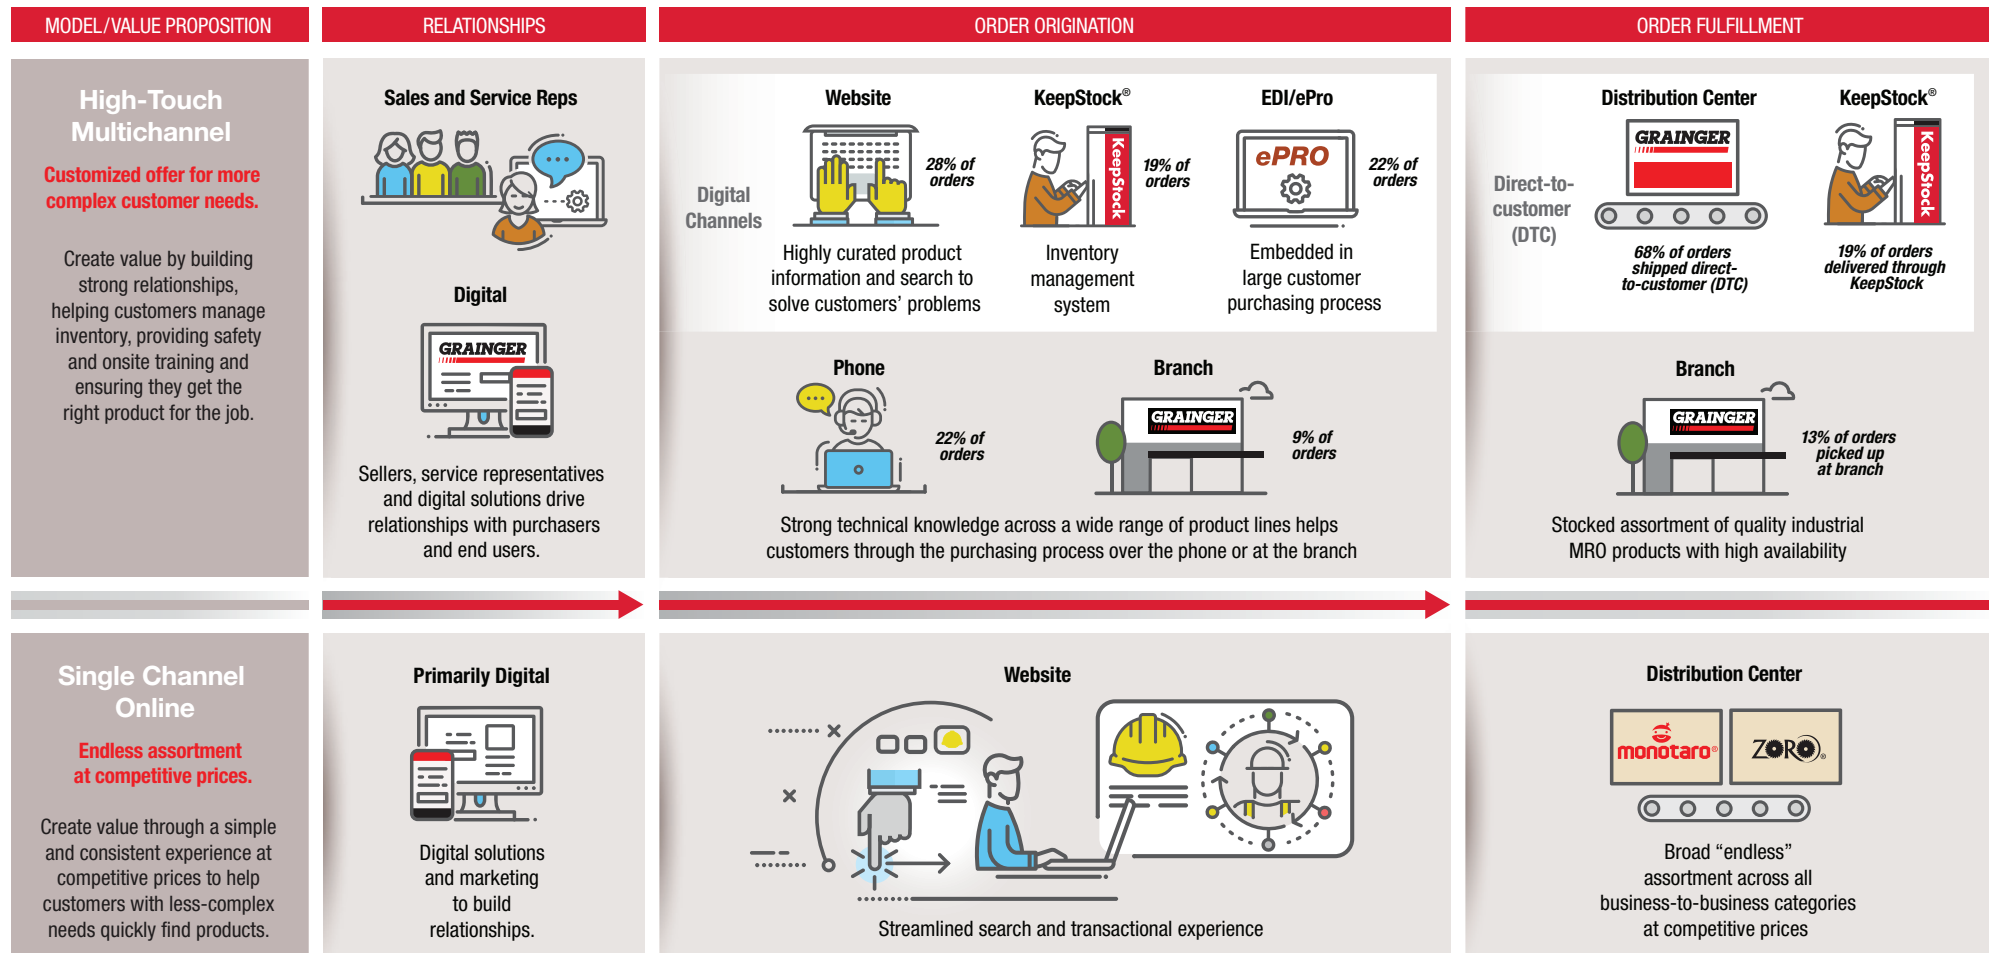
MODEL/VALUE PROPOSITION

RELATIONSHIPS

ORDER ORIGINATION

ORDER FULFILLMENT

High-Touch Multichannel

Customized offer for more complex customer needs.

Create value by building strong relationships, helping customers manage inventory, providing safety and onsite training and ensuring they get the right product for the job.

Sales and Service Reps

Digital

GRAINGER

Sellers, service representatives and digital solutions drive relationships with purchasers and end users.

Digital Channels

Website

28% of orders

Highly curated product information and search to solve customers' problems

KeepStock®

KeepStock

19% of orders

Inventory management system

EDI/ePro

ePRO

22% of orders

Embedded in large customer purchasing process

Phone

22% of orders

Branch

GRAINGER

9% of orders

Strong technical knowledge across a wide range of product lines helps customers through the purchasing process over the phone or at the branch

Direct-to-customer (DTC)

Distribution Center

GRAINGER

68% of orders shipped direct-to-customer (DTC)

KeepStock®

KeepStock

19% of orders delivered through KeepStock

Branch

GRAINGER

13% of orders picked up at branch

Stocked assortment of quality industrial MRO products with high availability

Single Channel Online

Endless assortment at competitive prices.

Create value through a simple and consistent experience at competitive prices to help customers with less-complex needs quickly find products.

Primarily Digital

Digital solutions and marketing to build relationships.

Website

Streamlined search and transactional experience

Distribution Center

monotaro®

ZORO.

Broad “endless” assortment across all business-to-business categories at competitive prices